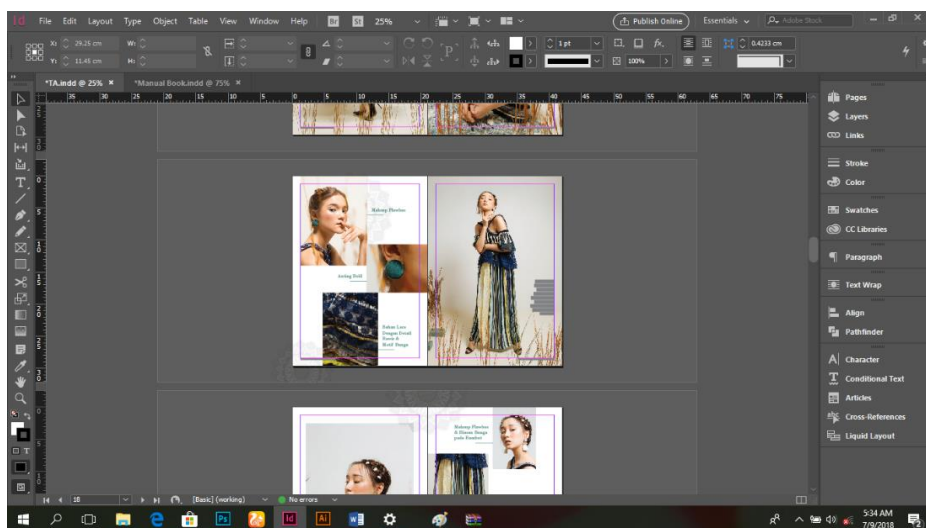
Id File Edit Layout Type Object Table View Window Help Br St 25%

Publish Online Essentials Adobe Stock

X: 29.25 cm W:
Y: 11.45 cm H:

1 pt 100% 0.4233 cm

*TA.indd @ 25% × *Manual Book.indd @ 75% ×

35 30 25 20 15 10 5 0 5 10 15 20 25 30 35 40 45 50 55 60 65 70 75

Malang Pleetac

Anting Daili

Bahan Lase Dengan Detail Pasar & Motif Bunga

Malang Pleetac & Dasan Bunga pada Bondini

Pages
Layers
Links
Stroke
Color
Swatches
CC Libraries
Paragraph
Text Wrap
Align
Pathfinder
Character
Conditional Text
Articles
Cross-References
Liquid Layout

18 [Basic] (working) No errors

5:34 AM
7/9/2018